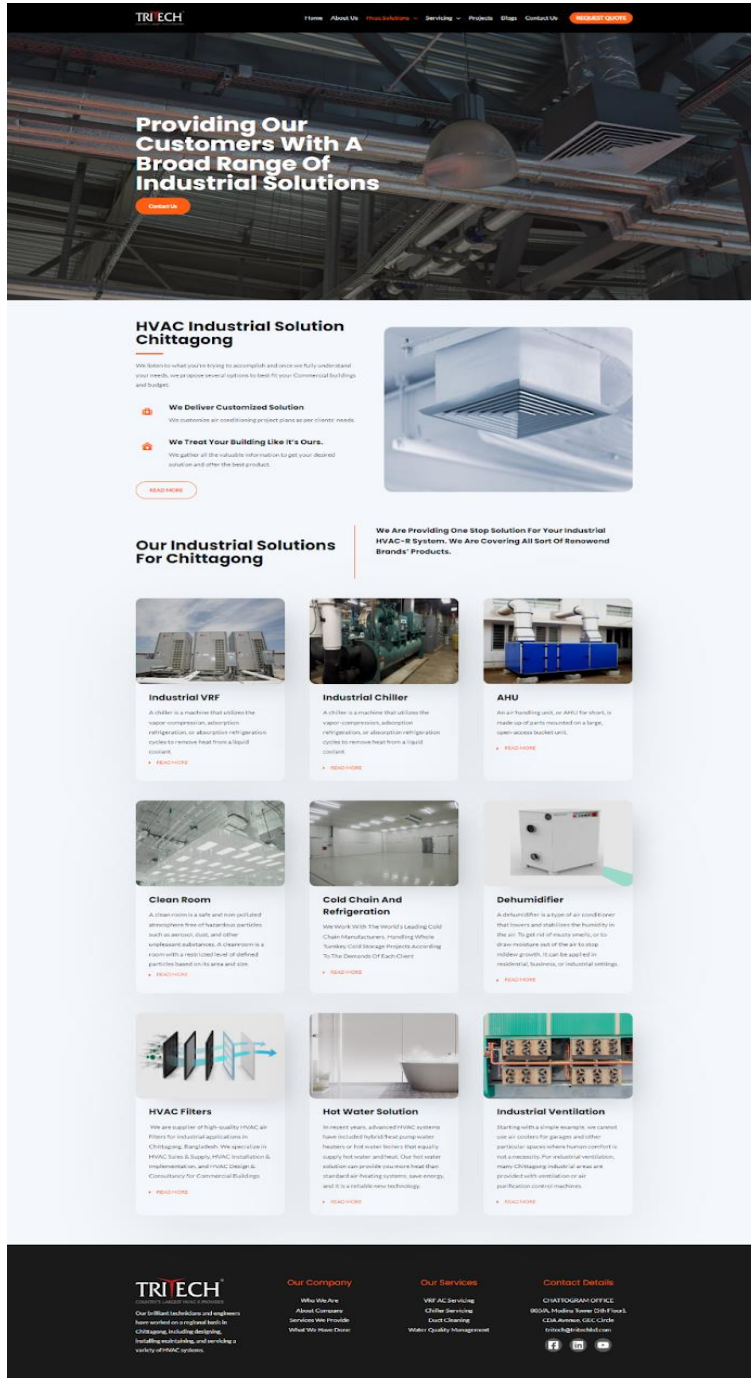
TRITECH

Home About Us Hvac Solutions Servicing Projects Blogs Contact Us REQUEST QUOTE

Providing Our Customers With A Broad Range Of Industrial Solutions

Contact Us

HVAC Industrial Solution Chittagong

We listen to what you're trying to accomplish and once we fully understand your needs, we propose several options to best fit your Commercial buildings and budget.

We Deliver Customized Solution

We customize air conditioning project plans as per clients' needs.

We Treat Your Building Like It's Ours.

We gather all the valuable information to get your desired solution and offer the best product.

READ MORE

Our Industrial Solutions For Chittagong

We Are Providing One Stop Solution For Your Industrial HVAC-R System. We Are Covering All Sort Of Renowend Brands' Products.

Industrial VRF

A chiller is a machine that utilizes the vapor-compression, adsorption refrigeration, or absorption refrigeration cycles to remove heat from a liquid coolant.

READ MORE

Industrial Chiller

A chiller is a machine that utilizes the vapor-compression, adsorption refrigeration, or absorption refrigeration cycles to remove heat from a liquid coolant.

READ MORE

AHU

An air handling unit, or AHU for short, is made up of parts mounted on a large, open-access bucket unit.

READ MORE

Clean Room

A clean room is a safe and non-polluted atmosphere free of hazardous particles such as aerosol, dust, and other unpleasant substances. A cleanroom is a room with a restricted level of defined particles based on its area and size.

READ MORE

Cold Chain And Refrigeration

We Work With The World's Leading Cold Chain Manufacturers, Handling Whole Turnkey Cold Storage Projects According To The Demands Of Each Client

READ MORE

Dehumidifier

A dehumidifier is a type of air conditioner that lowers and stabilizes the humidity in the air. To get rid of musty smells, or to draw moisture out of the air to stop mildew growth. It can be applied in residential, business, or industrial settings.

READ MORE

HVAC Filters

We are supplier of high-quality HVAC air filters for industrial applications in Chittagong, Bangladesh. We specialize in HVAC Sales & Supply, HVAC Installation & Implementation, and HVAC Design & Consultancy for Commercial Buildings.

READ MORE

Hot Water Solution

In recent years, advanced HVAC systems have included hybrid/heat pump water heaters or hot water boilers that equally supply hot water and heat. Our hot water solution can provide you more heat than standard air heating systems, save energy, and it is a reliable new technology.

READ MORE

Industrial Ventilation

Starting with a simple example, we cannot use air coolers for garages and other particular spaces where human comfort is not a necessity. For industrial ventilation, many Chittagong industrial areas are provided with ventilation or air purification control machines.

READ MORE

TRITECH

Our brilliant technicians and engineers have worked on a regional basis in Chittagong, including designing, installing maintaining, and servicing a variety of HVAC systems.

Our Company
Who We Are
About Company
Services We Provide
What We Have Done

Our Services
VRF AC Servicing
Chiller Servicing
Duct Cleaning
Water Quality Management

Contact Details
CHATTOGRAM OFFICE
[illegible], Modina Tower (5th Floor),
CDA Avenue, GEC Circle
tritech@tritechbd.com